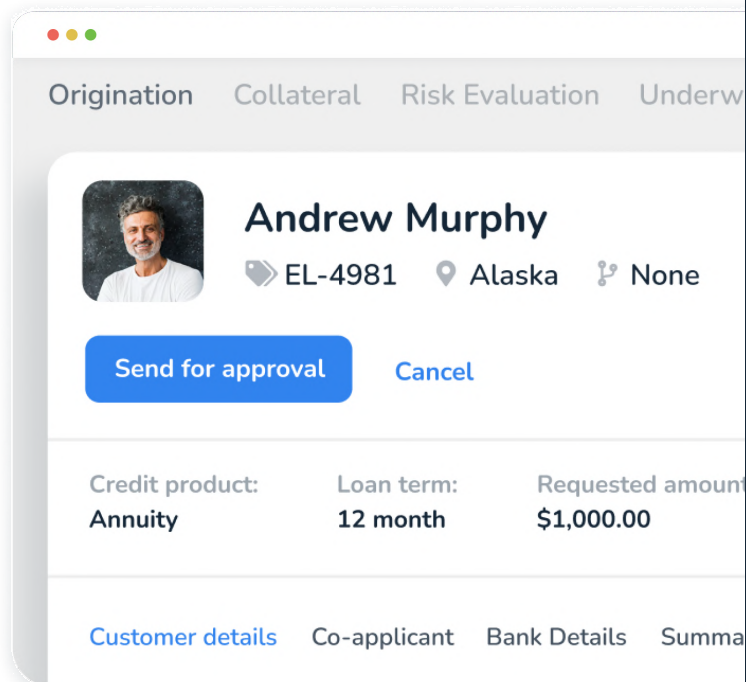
Origination Collateral Risk Evaluation Underw

Andrew Murphy

EL-4981 Alaska None

Send for approval Cancel

Credit product: Annuity

Loan term: 12 month

Requested amount $1,000.00

Customer details Co-applicant Bank Details Summa